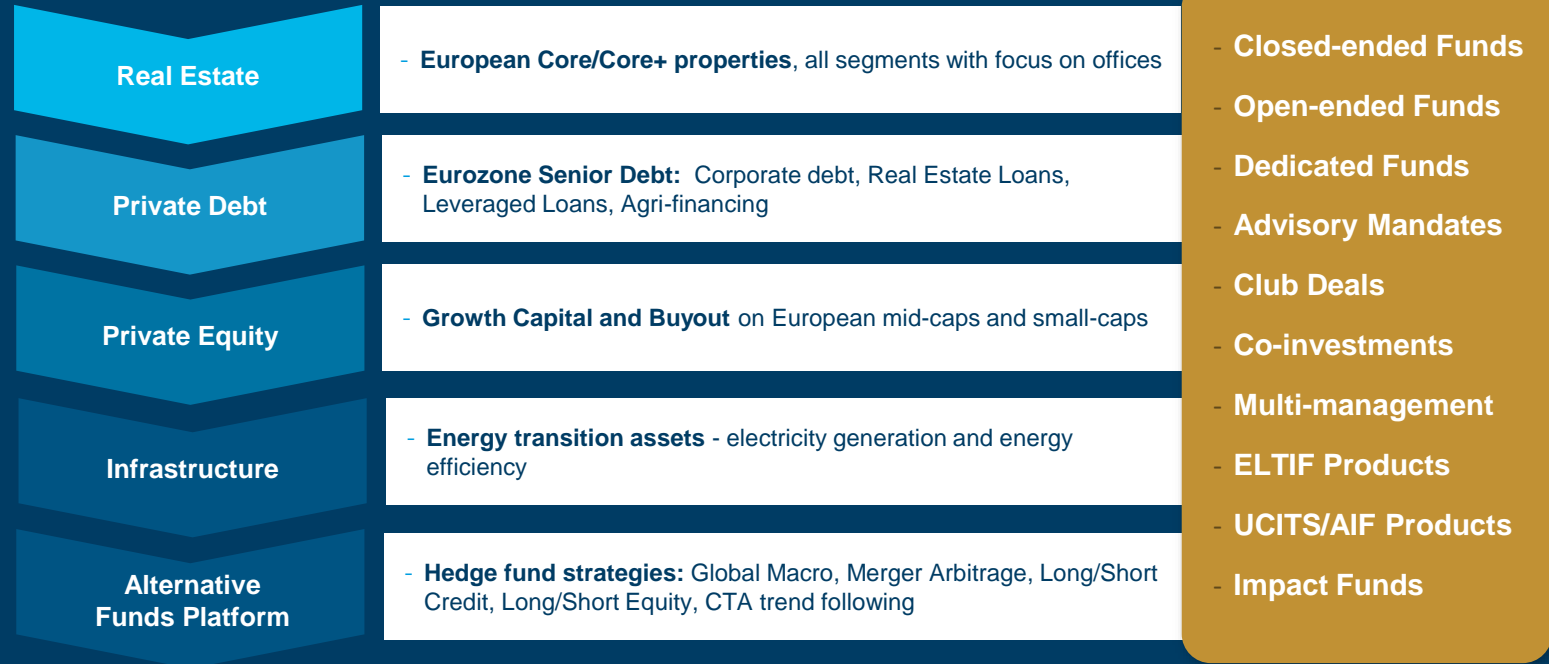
Real Estate

- **European Core/Core+ properties**, all segments with focus on offices

Private Debt

- **Eurozone Senior Debt:** Corporate debt, Real Estate Loans, Leveraged Loans, Agri-financing

Private Equity

- **Growth Capital and Buyout** on European mid-caps and small-caps

Infrastructure

- **Energy transition assets** - electricity generation and energy efficiency

Alternative Funds Platform

- **Hedge fund strategies:** Global Macro, Merger Arbitrage, Long/Short Credit, Long/Short Equity, CTA trend following

- Closed-ended Funds
- Open-ended Funds
- Dedicated Funds
- Advisory Mandates
- Club Deals
- Co-investments
- Multi-management
- ELTIF Products
- UCITS/AIF Products
- Impact Funds